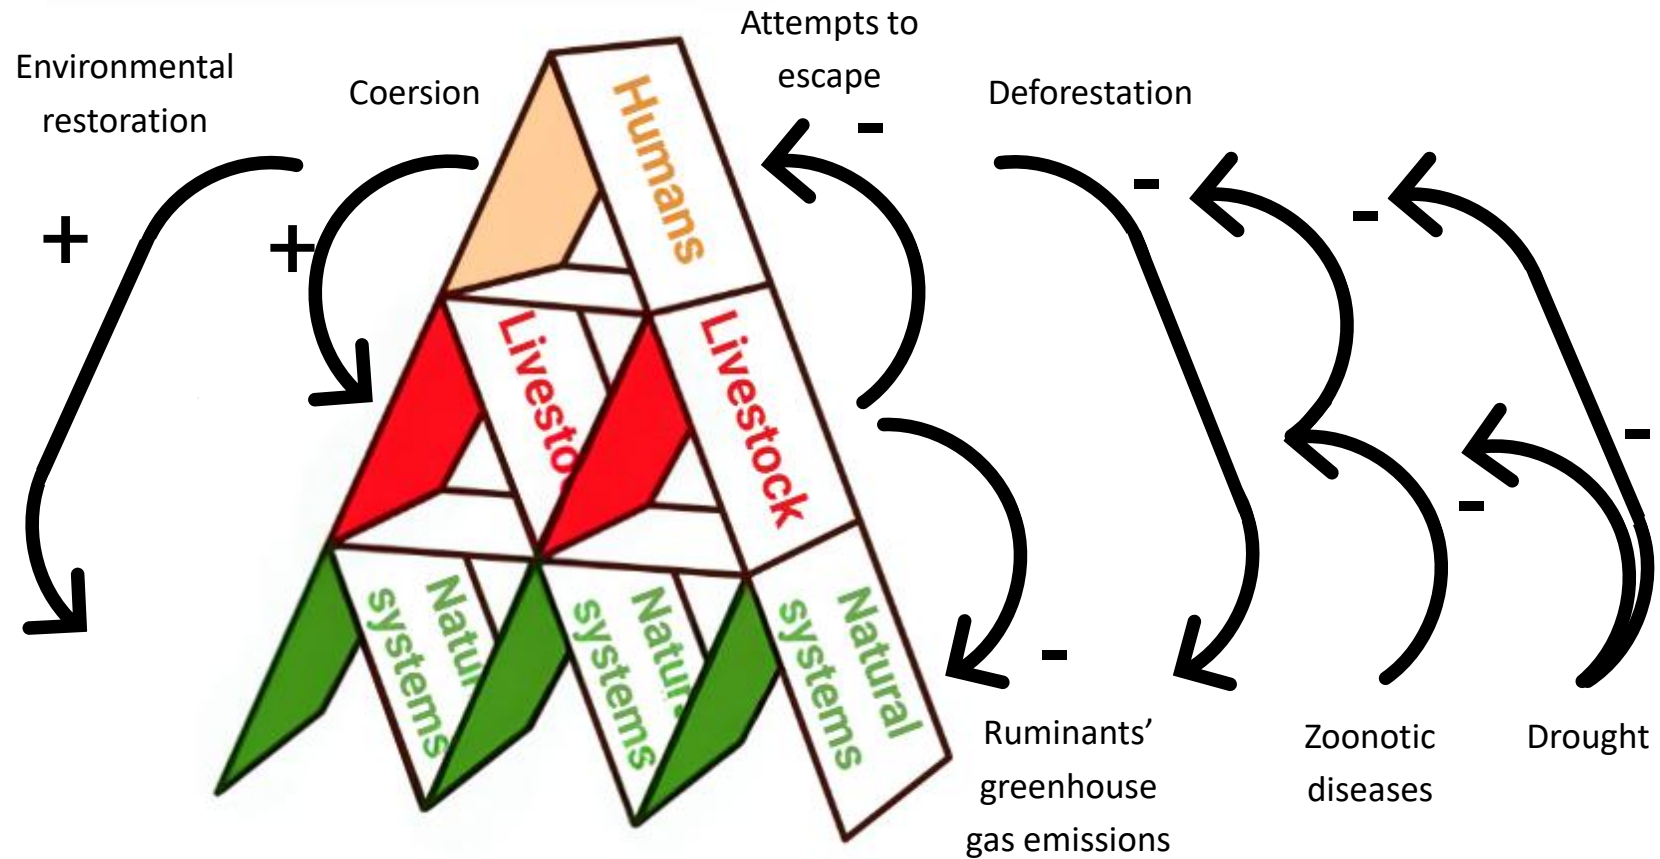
Environmental restoration

Coersion

Attempts to escape

Deforestation

+

+

-

-

-

-

-

-

Humans

Livesto

Livestock

Natur systems

Natur systems

Natural systems

Ruminants' greenhouse gas emissions

Zoonotic diseases

Drought